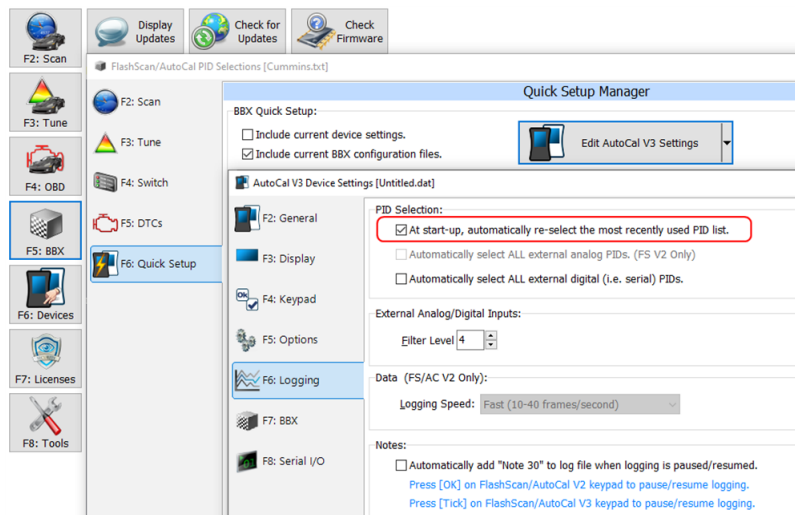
F2: Scan

F3: Tune

F4: OBD

F5: BBX

F6: Devices

F7: Licenses

F8: Tools

Display Updates

Check for Updates

Check Firmware

FlashScan/AutoCal PID Selections [Cummins.txt]

F2: Scan

F3: Tune

F4: Switch

F5: DTCs

F6: Quick Setup

Quick Setup Manager

BBX Quick Setup:

Include current device settings.

Include current BBX configuration files.

Edit AutoCal V3 Settings

AutoCal V3 Device Settings [Untitled.dat]

F2: General

F3: Display

F4: Keypad

F5: Options

F6: Logging

F7: BBX

F8: Serial I/O

PID Selection:

At start-up, automatically re-select the most recently used PID list.

Automatically select ALL external analog PIDs. (FS V2 Only)

Automatically select ALL external digital (i.e. serial) PIDs.

External Analog/Digital Inputs:

Filter Level 4

Data (FS/AC V2 Only):

Logging Speed: Fast (10-40 frames/second)

Notes:

Automatically add "Note 30" to log file when logging is paused/resumed.

Press [OK] on FlashScan/AutoCal V2 keypad to pause/resume logging.

Press [Tick] on FlashScan/AutoCal V3 keypad to pause/resume logging.